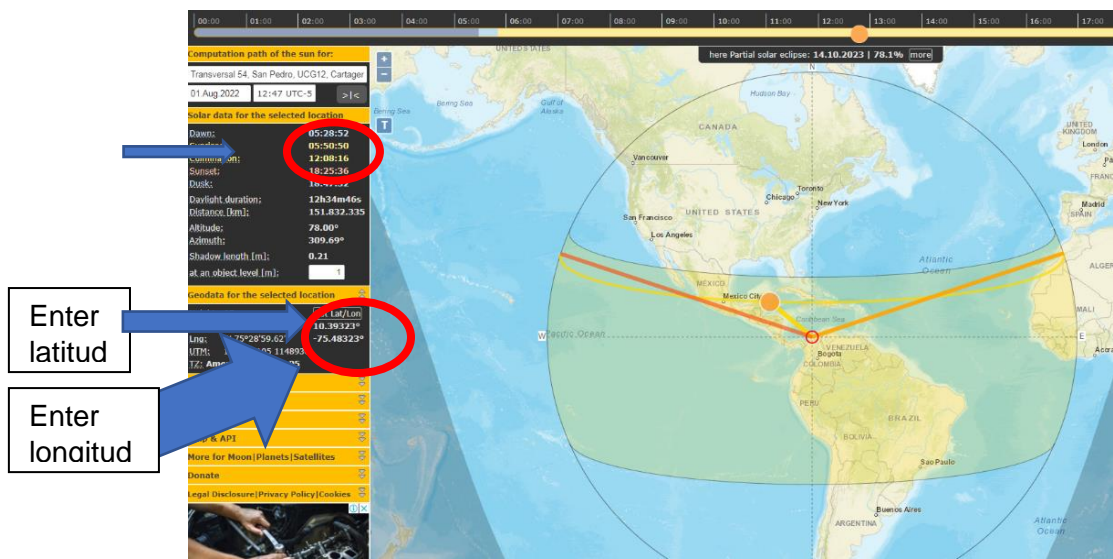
00:00 01:00 02:00 03:00 04:00 05:00 06:00 07:00 08:00 09:00 10:00 11:00 12:00 13:00 14:00 15:00 16:00 17:00

here Partial solar eclipse: 14.10.2023 | 78.1% more

Computation path of the sun for:

Transversal 54, San Pedro, UCG12, Cartager

01 Aug.2022 12:47 UTC-5 >|<

Solar data for the selected location

Dawn: 05:28:52
Sunrise: 05:50:50
Culmination: 12:08:16
Sunset: 18:25:36
Dusk: 18:47:32
Daylight duration: 12h34m46s
Distance [km]: 151.832.335
Altitude: 78.00°
Azimuth: 309.69°
Shadow length [m]: 0.21
at an object level [m]: 1

Geodata for the selected location

Lat/Lon
10.39323°
Lng: 75°28'59.62" -75.48323°
UTM: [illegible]05 114893
TZ: Ame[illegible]

Enter latitud

Enter longitud

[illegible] & API
More for Moon|Planets|Satellites
Donate
Legal Disclosure|Privacy Policy|Cookies

UNITED STATES
Bering Sea
Gulf of Alaska
Hudson Bay
CANADA
Vancouver
Toronto
Chicago
New York
San Francisco
UNITED STATES
Los Angeles
MEXICO
Mexico City
Caribbean Sea
Pacific Ocean
Atlantic Ocean
Bogota
COLOMBIA
VENEZUELA
PERU
BRAZIL
BOLIVIA
Sao Paulo
Buenos Aires
ARGENTINA
Atlantic Ocean
UNITED KINGDOM
London
FRANCE
MADRID SPAIN
ALGER
MALI
Accra
N
W
E
T